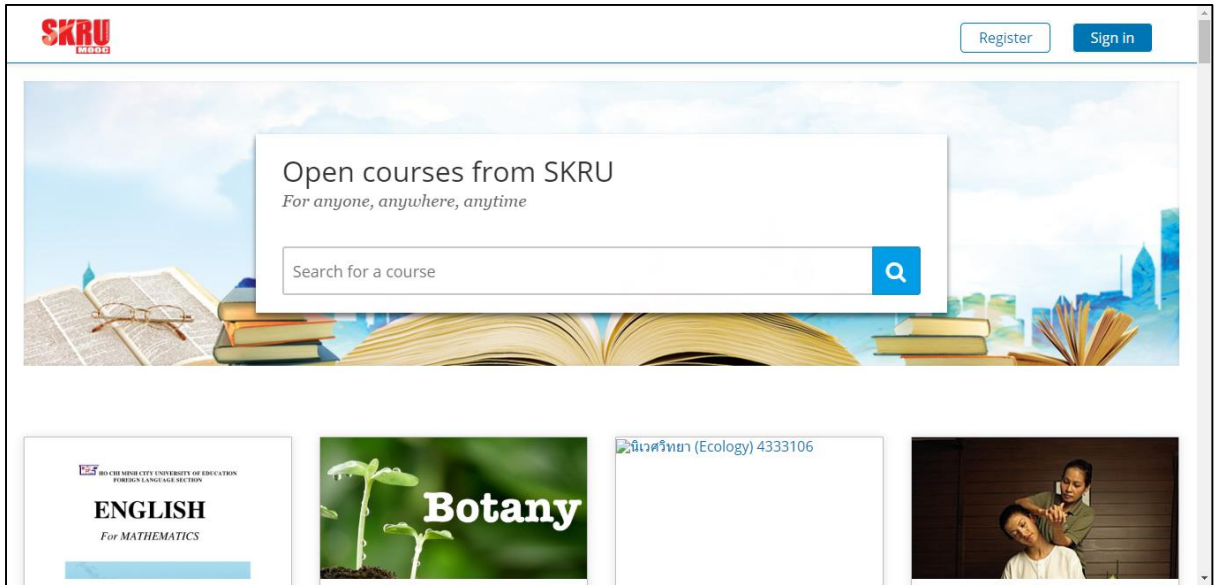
SKRU
MOOC

Register

Sign in

Open courses from SKRU

For anyone, anywhere, anytime

Search for a course

HO CHI MINH CITY UNIVERSITY OF EDUCATION
FOREIGN LANGUAGE SECTION

ENGLISH

For MATHEMATICS

Botany

นิเวศวิทยา (Ecology) 4333106